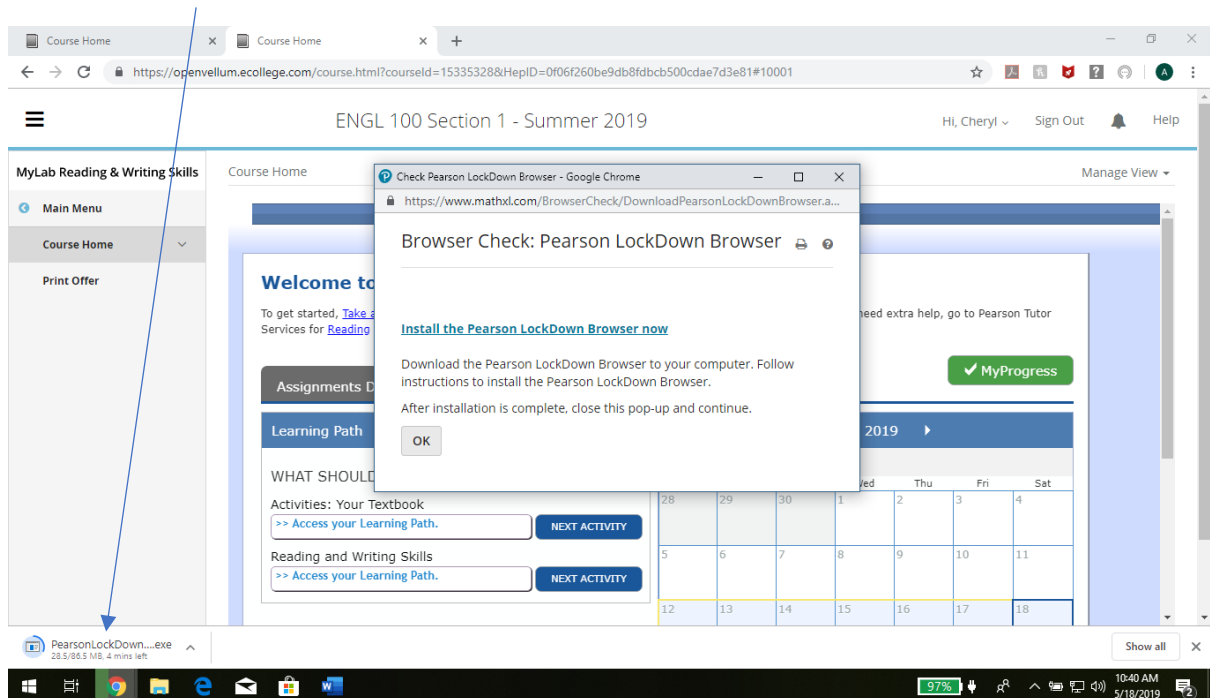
Course Home × Course Home × +

https://openvellum.ecollege.com/course.html?courseId=15335328&HepID=0f06f260be9db8fdbcb500cdae7d3e81#10001

ENGL 100 Section 1 - Summer 2019

Hi, Cheryl Sign Out Help

MyLab Reading & Writing Skills

Main Menu

Course Home

Print Offer

Course Home

Manage View

Check Pearson LockDown Browser - Google Chrome

https://www.mathxl.com/BrowserCheck/DownloadPearsonLockDownBrowser.a...

Browser Check: Pearson LockDown Browser

Install the Pearson LockDown Browser now

Download the Pearson LockDown Browser to your computer. Follow instructions to install the Pearson LockDown Browser.

After installation is complete, close this pop-up and continue.

OK

Welcome to

To get started, Take a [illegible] need extra help, go to Pearson Tutor Services for Reading

MyProgress

Assignments D

Learning Path

2019

WHAT SHOULD

Activities: Your Textbook

>> Access your Learning Path.

NEXT ACTIVITY

Reading and Writing Skills

>> Access your Learning Path.

NEXT ACTIVITY

| | | | Wed | Thu | Fri | Sat |
|---|---|---|---|---|---|---|
| 28 | 29 | 30 | 1 | 2 | 3 | 4 |
| 5 | 6 | 7 | 8 | 9 | 10 | 11 |
| 12 | 13 | 14 | 15 | 16 | 17 | 18 |

PearsonLockDown....exe
28.5/86.5 MB, 4 mins left

Show all

97%

10:40 AM
5/18/2019